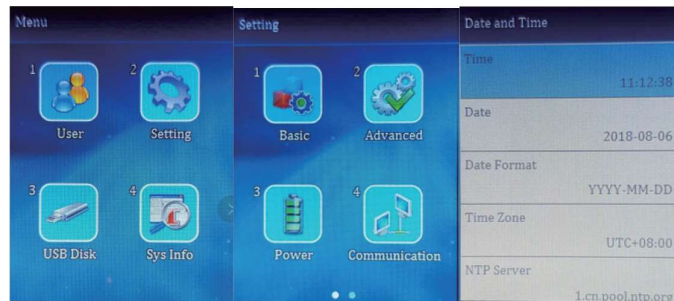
Menu

1 User
2 Setting
3 USB Disk
4 Sys Info

Setting

1 Basic
2 Advanced
3 Power
4 Communication

Date and Time

Time
11:12:38

Date
2018-08-06

Date Format
YYYY-MM-DD

Time Zone
UTC+08:00

NTP Server
1.cn.pool.ntp.org